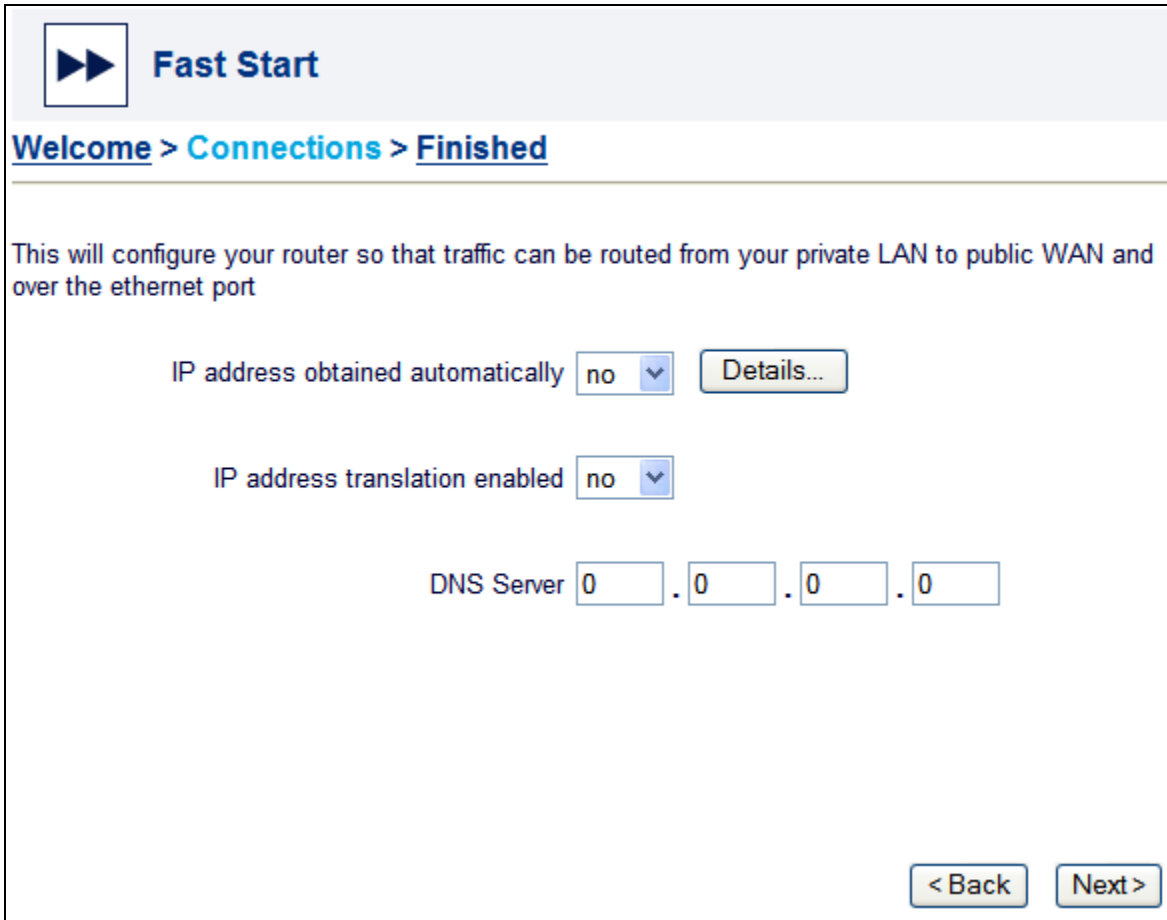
Fast Start

Welcome > Connections > Finished

This will configure your router so that traffic can be routed from your private LAN to public WAN and over the ethernet port

IP address obtained automatically no Details...

IP address translation enabled no

DNS Server 0 . 0 . 0 . 0

<Back Next>